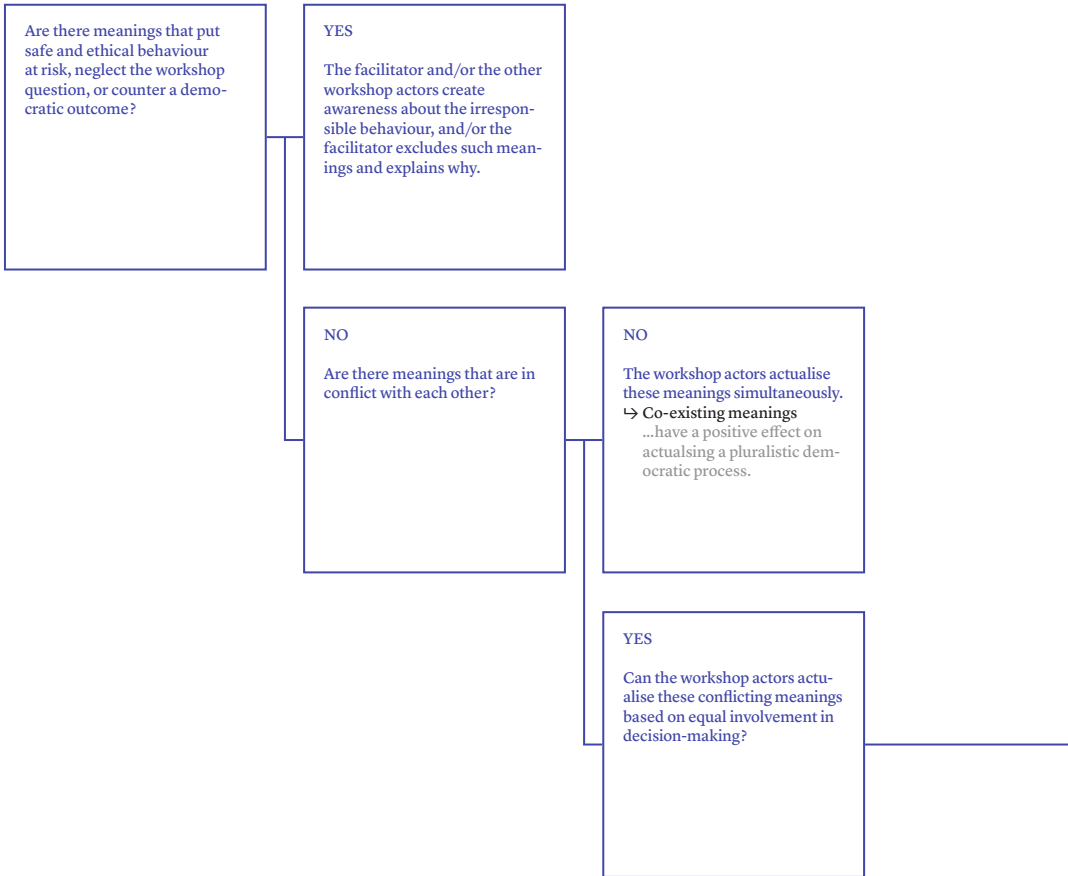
Are there meanings that put safe and ethical behaviour at risk, neglect the workshop question, or counter a democratic outcome?

YES

The facilitator and/or the other workshop actors create awareness about the irresponsible behaviour, and/or the facilitator excludes such meanings and explains why.

NO

Are there meanings that are in conflict with each other?

NO

The workshop actors actualise these meanings simultaneously.
↳ Co-existing meanings
...have a positive effect on actualsing a pluralistic democratic process.

YES

Can the workshop actors actualise these conflicting meanings based on equal involvement in decision-making?